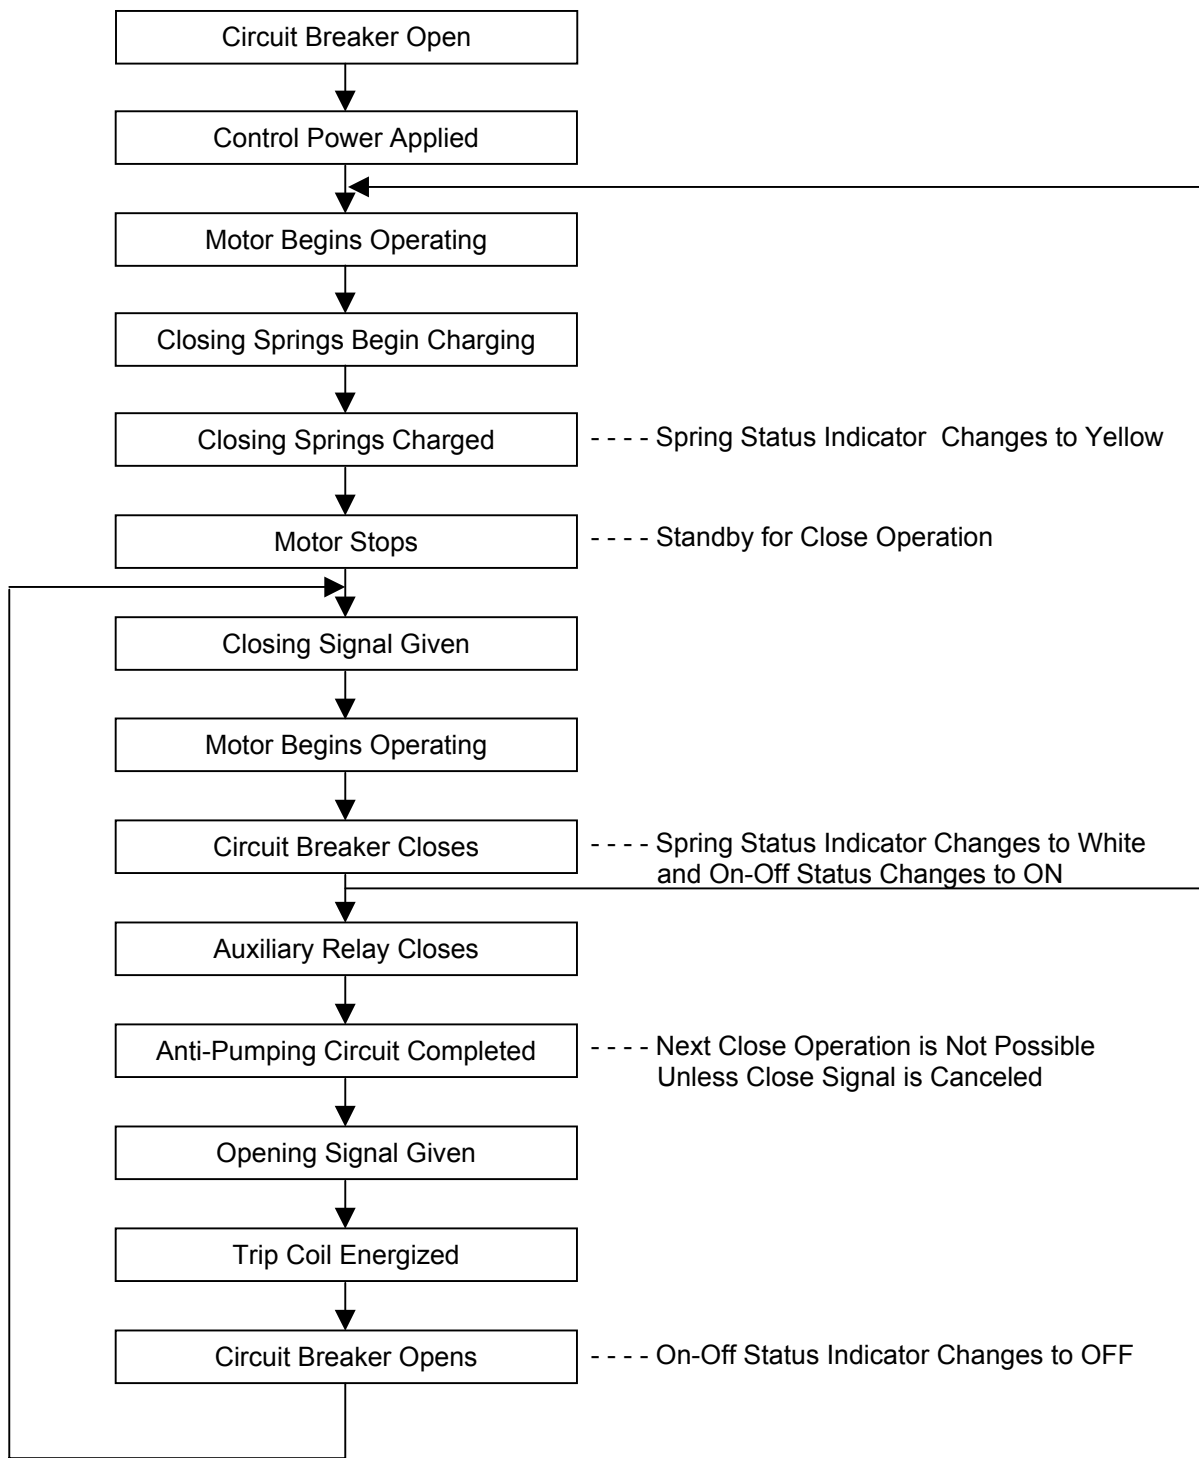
Circuit Breaker Open

Control Power Applied

Motor Begins Operating

Closing Springs Begin Charging

Closing Springs Charged - - - - Spring Status Indicator Changes to Yellow

Motor Stops - - - - Standby for Close Operation

Closing Signal Given

Motor Begins Operating

Circuit Breaker Closes - - - - Spring Status Indicator Changes to White and On-Off Status Changes to ON

Auxiliary Relay Closes

Anti-Pumping Circuit Completed - - - - Next Close Operation is Not Possible Unless Close Signal is Canceled

Opening Signal Given

Trip Coil Energized

Circuit Breaker Opens - - - - On-Off Status Indicator Changes to OFF